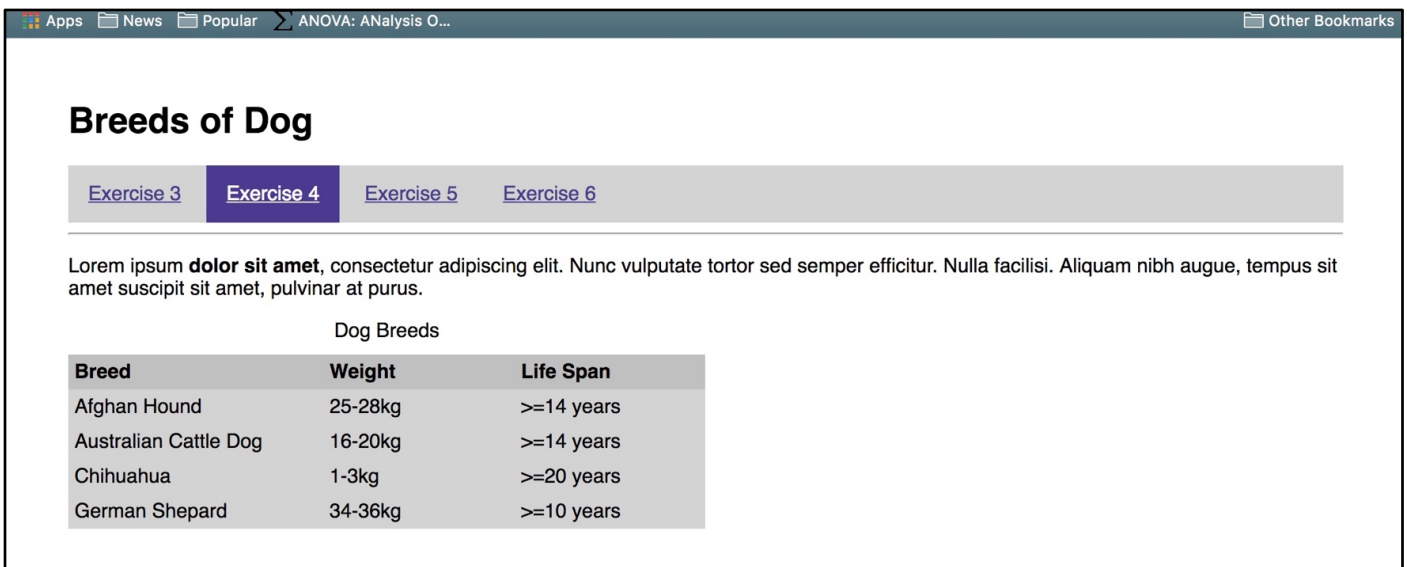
Apps News Popular ANOVA: ANalysis O... Other Bookmarks

Breeds of Dog

Exercise 3 Exercise 4 Exercise 5 Exercise 6

Lorem ipsum **dolor sit amet**, consectetur adipiscing elit. Nunc vulputate tortor sed semper efficitur. Nulla facilisi. Aliquam nibh augue, tempus sit amet suscipit sit amet, pulvinar at purus.

Dog Breeds

| Breed | Weight | Life Span |
|---|---|---|
| Afghan Hound | 25-28kg | >=14 years |
| Australian Cattle Dog | 16-20kg | >=14 years |
| Chihuahua | 1-3kg | >=20 years |
| German Shepard | 34-36kg | >=10 years |